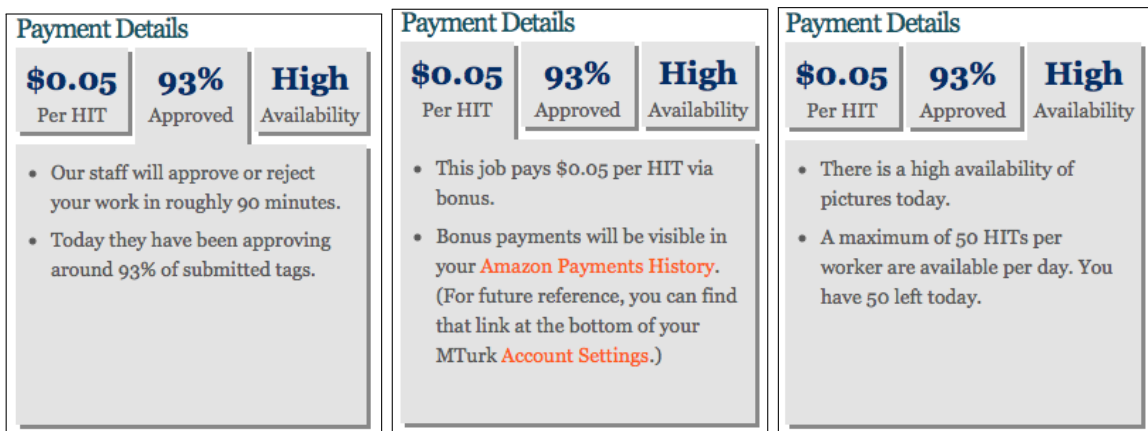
Payment Details

$0.05
Per HIT

93%
Approved

High
Availability

- Our staff will approve or reject your work in roughly 90 minutes.
- Today they have been approving around 93% of submitted tags.

Payment Details

$0.05
Per HIT

93%
Approved

High
Availability

- This job pays $0.05 per HIT via bonus.
- Bonus payments will be visible in your Amazon Payments History. (For future reference, you can find that link at the bottom of your MTurk Account Settings.)

Payment Details

$0.05
Per HIT

93%
Approved

High
Availability

- There is a high availability of pictures today.
- A maximum of 50 HITs per worker are available per day. You have 50 left today.